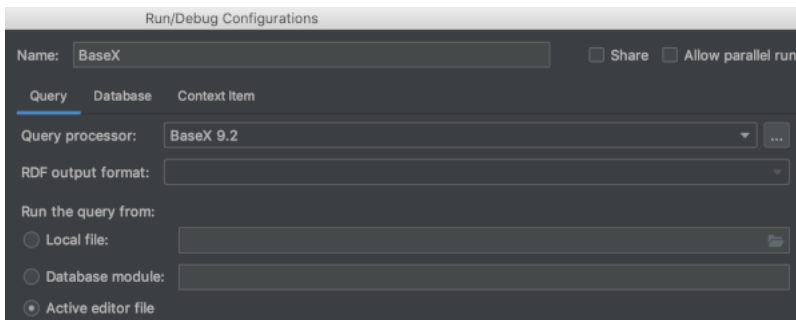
Run/Debug Configurations

Name: BaseX

Share

Allow parallel run

Query Database Context Item

Query processor: BaseX 9.2

...

RDF output format:

Run the query from:

Local file:

Database module:

Active editor file